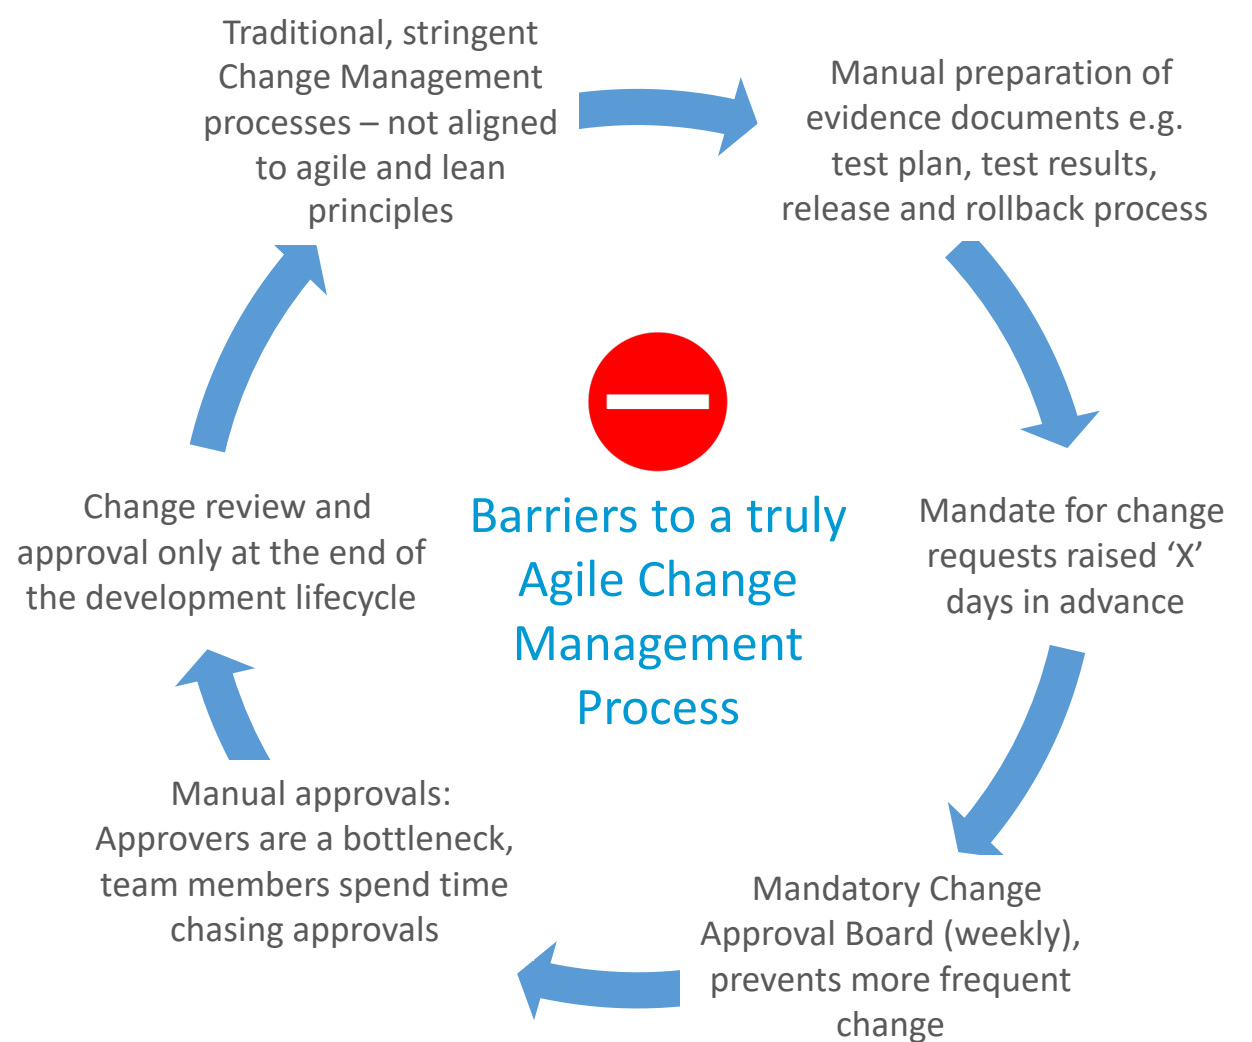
Traditional, stringent Change Management processes – not aligned to agile and lean principles

Manual preparation of evidence documents e.g. test plan, test results, release and rollback process

Mandate for change requests raised ‘X’ days in advance

Mandatory Change Approval Board (weekly), prevents more frequent change

Manual approvals: Approvers are a bottleneck, team members spend time chasing approvals

Change review and approval only at the end of the development lifecycle

Barriers to a truly Agile Change Management Process